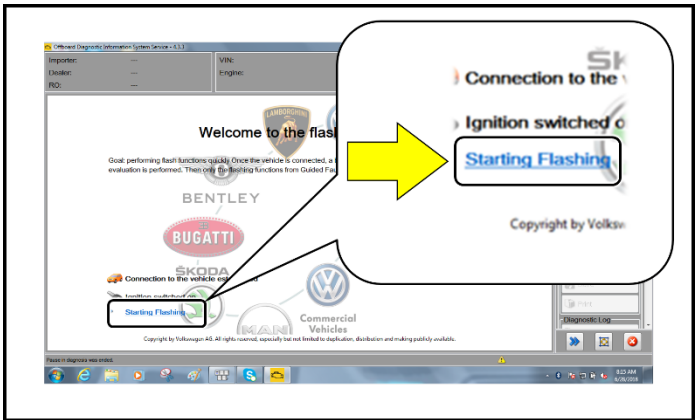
Offboard Diagnostic Information System Service - 4.3.3

Importer: ---
Dealer: ---
RO: ---
VIN:
Engine:

LAMBORGHINI

Welcome to the flash

Goal: performing flash functions quickly Once the vehicle is connected, a evaluation is performed. Then only the flashing functions from Guided Fau

BENTLEY

BUGATTI

SKODA

Connection to the vehicle est

Ignition switched on

Starting Flashing

MAN

Commercial Vehicles

Copyright by Volkswagen AG. All rights reserved, especially but not limited to duplication, distribution and making publicly available.

Print

Diagnostic Log

Pause in diagnosis was ended.

8:23 AM

Connection to the v

Ignition switched o

Starting Flashing

Copyright by Volksw